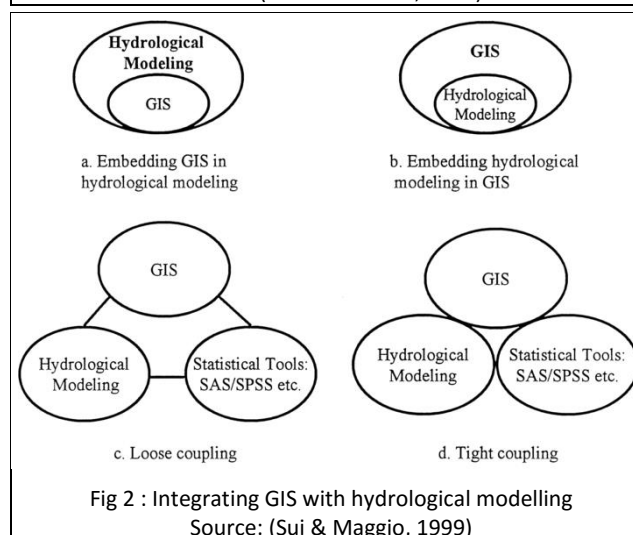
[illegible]

Hydrological Modeling

GIS

a. Embedding GIS in hydrological modeling

GIS

Hydrological Modeling

b. Embedding hydrological modeling in GIS

GIS

Hydrological Modeling

Statistical Tools: SAS/SPSS etc.

c. Loose coupling

GIS

Hydrological Modeling

Statistical Tools: SAS/SPSS etc.

d. Tight coupling

Fig 2 : Integrating GIS with hydrological modelling
Source: (Sui & Maggio, 1999)